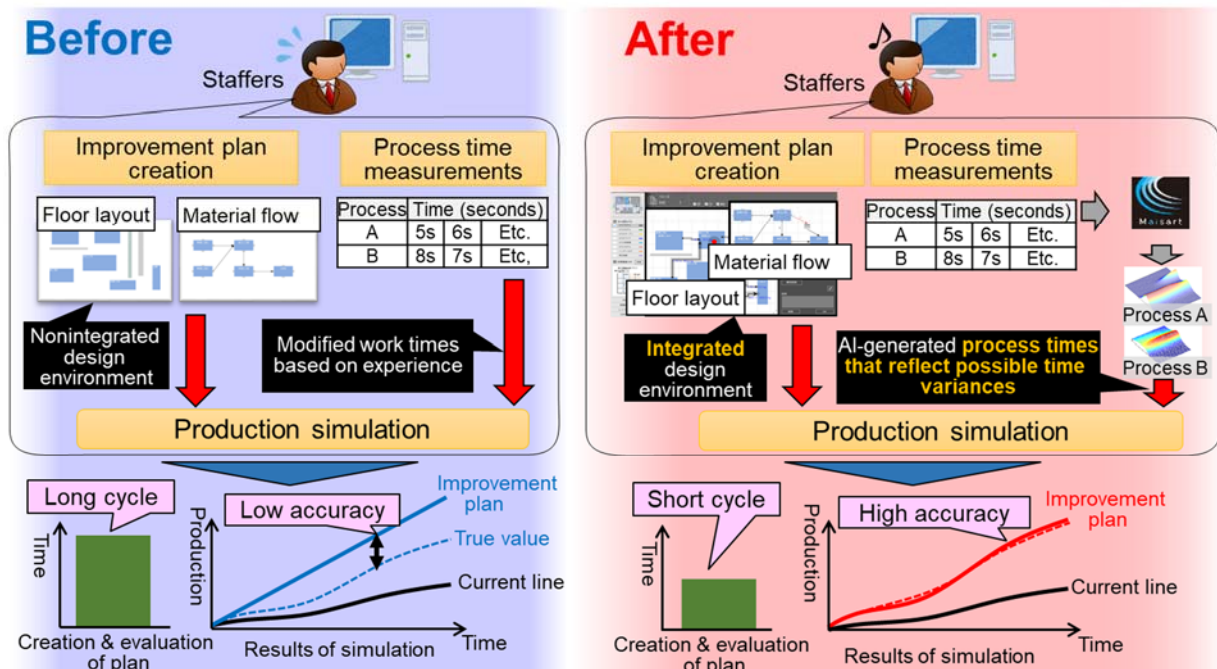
Before

Staffers

Improvement plan creation

Process time measurements

Floor layout

Material flow

| Process | Time (seconds) | | |
|---|---|---|---|
| A | 5s | 6s | Etc. |
| B | 8s | 7s | Etc, |

Nonintegrated design environment

Modified work times based on experience

Production simulation

Long cycle

Time

Creation & evaluation of plan

Low accuracy

Production

Improvement plan

True value

Current line

Results of simulation

Time

After

Staffers

Improvement plan creation

Process time measurements

Material flow

Floor layout

| Process | Time (seconds) | | |
|---|---|---|---|
| A | 5s | 6s | Etc. |
| B | 8s | 7s | Etc. |

Maisart

Process A

Process B

Integrated design environment

AI-generated process times that reflect possible time variances

Production simulation

Short cycle

Time

Creation & evaluation of plan

High accuracy

Production

Improvement plan

Current line

Results of simulation

Time